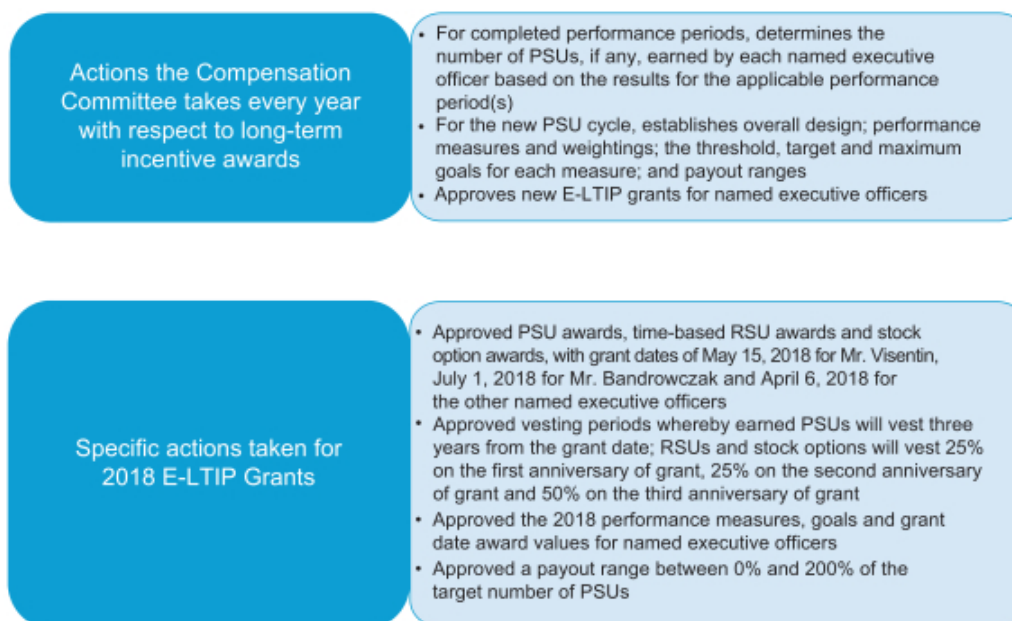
Actions the Compensation Committee takes every year with respect to long-term incentive awards

• For completed performance periods, determines the number of PSUs, if any, earned by each named executive officer based on the results for the applicable performance period(s)
• For the new PSU cycle, establishes overall design; performance measures and weightings; the threshold, target and maximum goals for each measure; and payout ranges
• Approves new E-LTIP grants for named executive officers

Specific actions taken for 2018 E-LTIP Grants

• Approved PSU awards, time-based RSU awards and stock option awards, with grant dates of May 15, 2018 for Mr. Visentin, July 1, 2018 for Mr. Bandrowczak and April 6, 2018 for the other named executive officers
• Approved vesting periods whereby earned PSUs will vest three years from the grant date; RSUs and stock options will vest 25% on the first anniversary of grant, 25% on the second anniversary of grant and 50% on the third anniversary of grant
• Approved the 2018 performance measures, goals and grant date award values for named executive officers
• Approved a payout range between 0% and 200% of the target number of PSUs